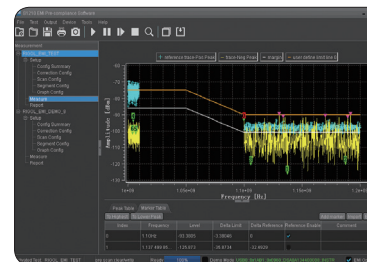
File Test Output Device Tools Help

Measurement
Setup
Config Summary
Correction Config
Scan Config
Segment Config
Graph Config
Measure
Report
Setup
Config Summary
Correction Config
Scan Config
Segment Config
Graph Config
Measure
Report

reference trace Pos Peak
trace Neg Peak
margin
user define limit line

Amplitude (dBm)

Frequency (Hz)

1e+06
1.05e+09
1.1e+09
1.15e+09

Peak Table
Marker Table

| Index | Frequency | Level | Delta Level | Delta Reference | Reference Enable | Comment |
|---|---|---|---|---|---|---|
| 1 | 1.1GHz | -31.2001 | 2.36046 | 0 | | |
| 2 | 1.137 885 95 | -129.073 | -95.8734 | -32.6628 | | |

Ready